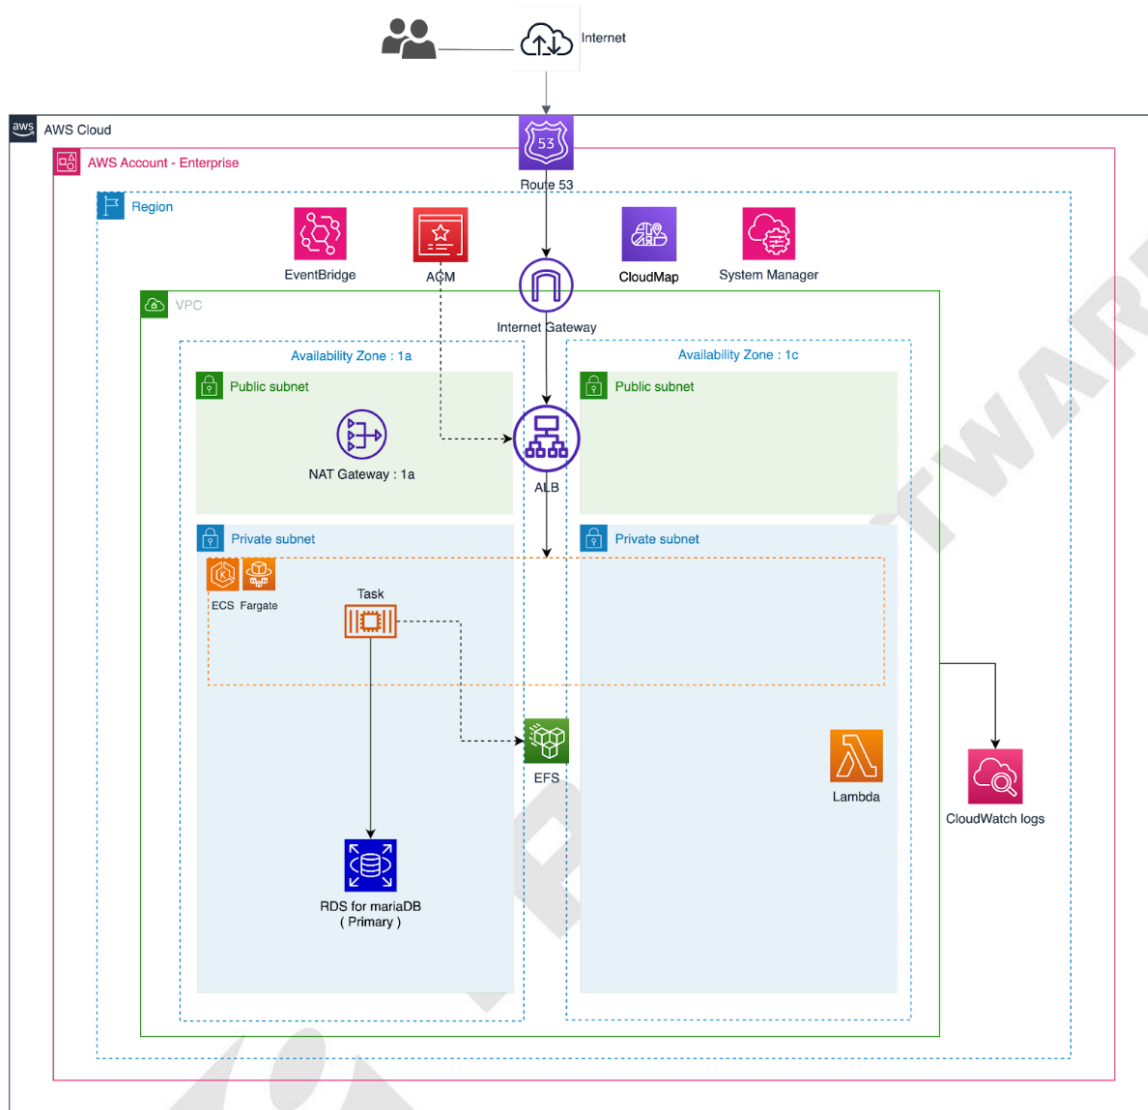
Internet

aws AWS Cloud

53
Route 53

AWS Account - Enterprise

Region

EventBridge

ACM

CloudMap

System Manager

VPC

Internet Gateway

Availability Zone : 1a

Availability Zone : 1c

Public subnet

Public subnet

NAT Gateway : 1a

ALB

Private subnet

Private subnet

ECS Fargate

Task

EFS

Lambda

CloudWatch logs

RDS for mariaDB ( Primary )